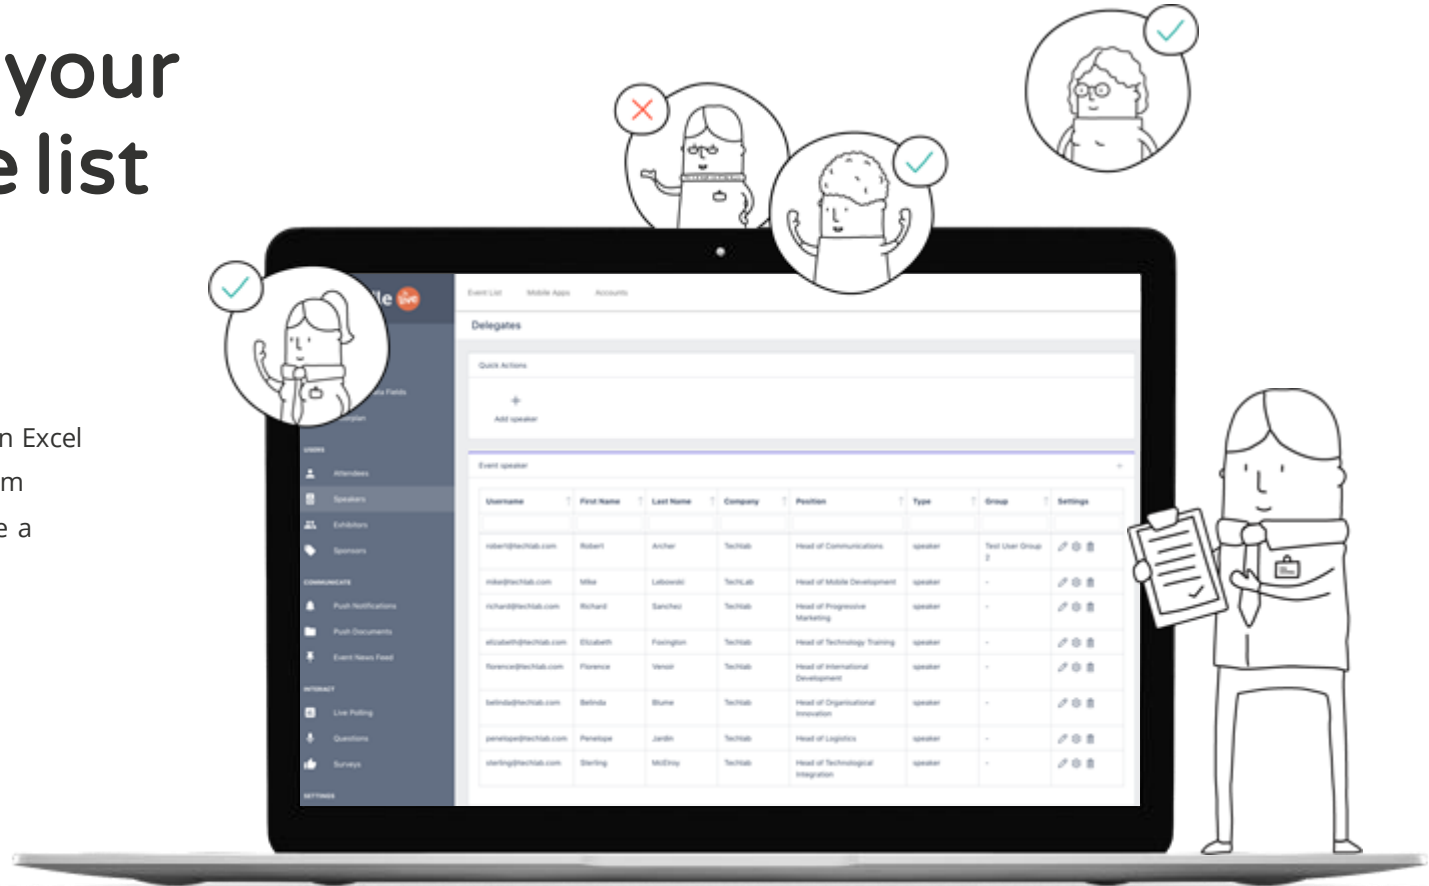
your
e list

n Excel
m
e a

le live

Event List Mobile Apps Accounts

Delegates

Quick Actions

+
Add speaker

Event speaker

USERS
Attendees
Speakers
Exhibitors
Sponsors
COMMUNICATE
Push Notifications
Push Documents
Event News Feed
INTERACT
Live Polling
Questions
Surveys
SETTINGS

| Username | First Name | Last Name | Company | Position | Type | Group | Settings |
|---|---|---|---|---|---|---|---|
| robert@techlab.com | Robert | Archer | TechLab | Head of Communications | speaker | Test User Group 2 | |
| mike@techlab.com | Mike | Lebowski | TechLab | Head of Mobile Development | speaker | - | |
| richard@techlab.com | Richard | Sanchez | TechLab | Head of Progressive Marketing | speaker | - | |
| elizabeth@techlab.com | Elizabeth | Foxington | TechLab | Head of Technology Training | speaker | - | |
| florence@techlab.com | Florence | Venoir | TechLab | Head of International Development | speaker | - | |
| belinda@techlab.com | Belinda | Blume | TechLab | Head of Organisational Innovation | speaker | - | |
| penelope@techlab.com | Penelope | Jardin | TechLab | Head of Logistics | speaker | - | |
| sterling@techlab.com | Sterling | McElroy | TechLab | Head of Technological Integration | speaker | - | |